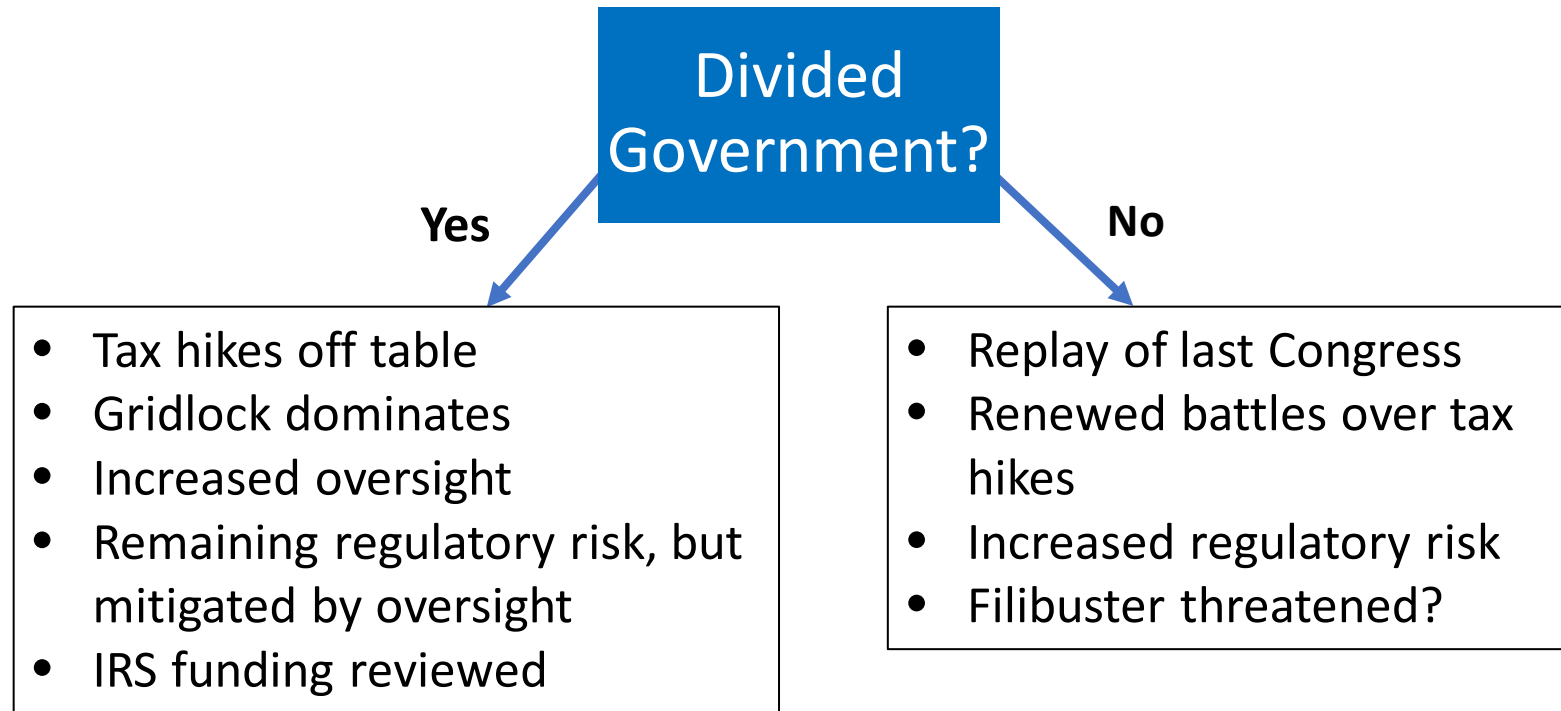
Divided Government?

Yes

No

- Tax hikes off table
- Gridlock dominates
- Increased oversight
- Remaining regulatory risk, but mitigated by oversight
- IRS funding reviewed

- Replay of last Congress
- Renewed battles over tax hikes
- Increased regulatory risk
- Filibuster threatened?